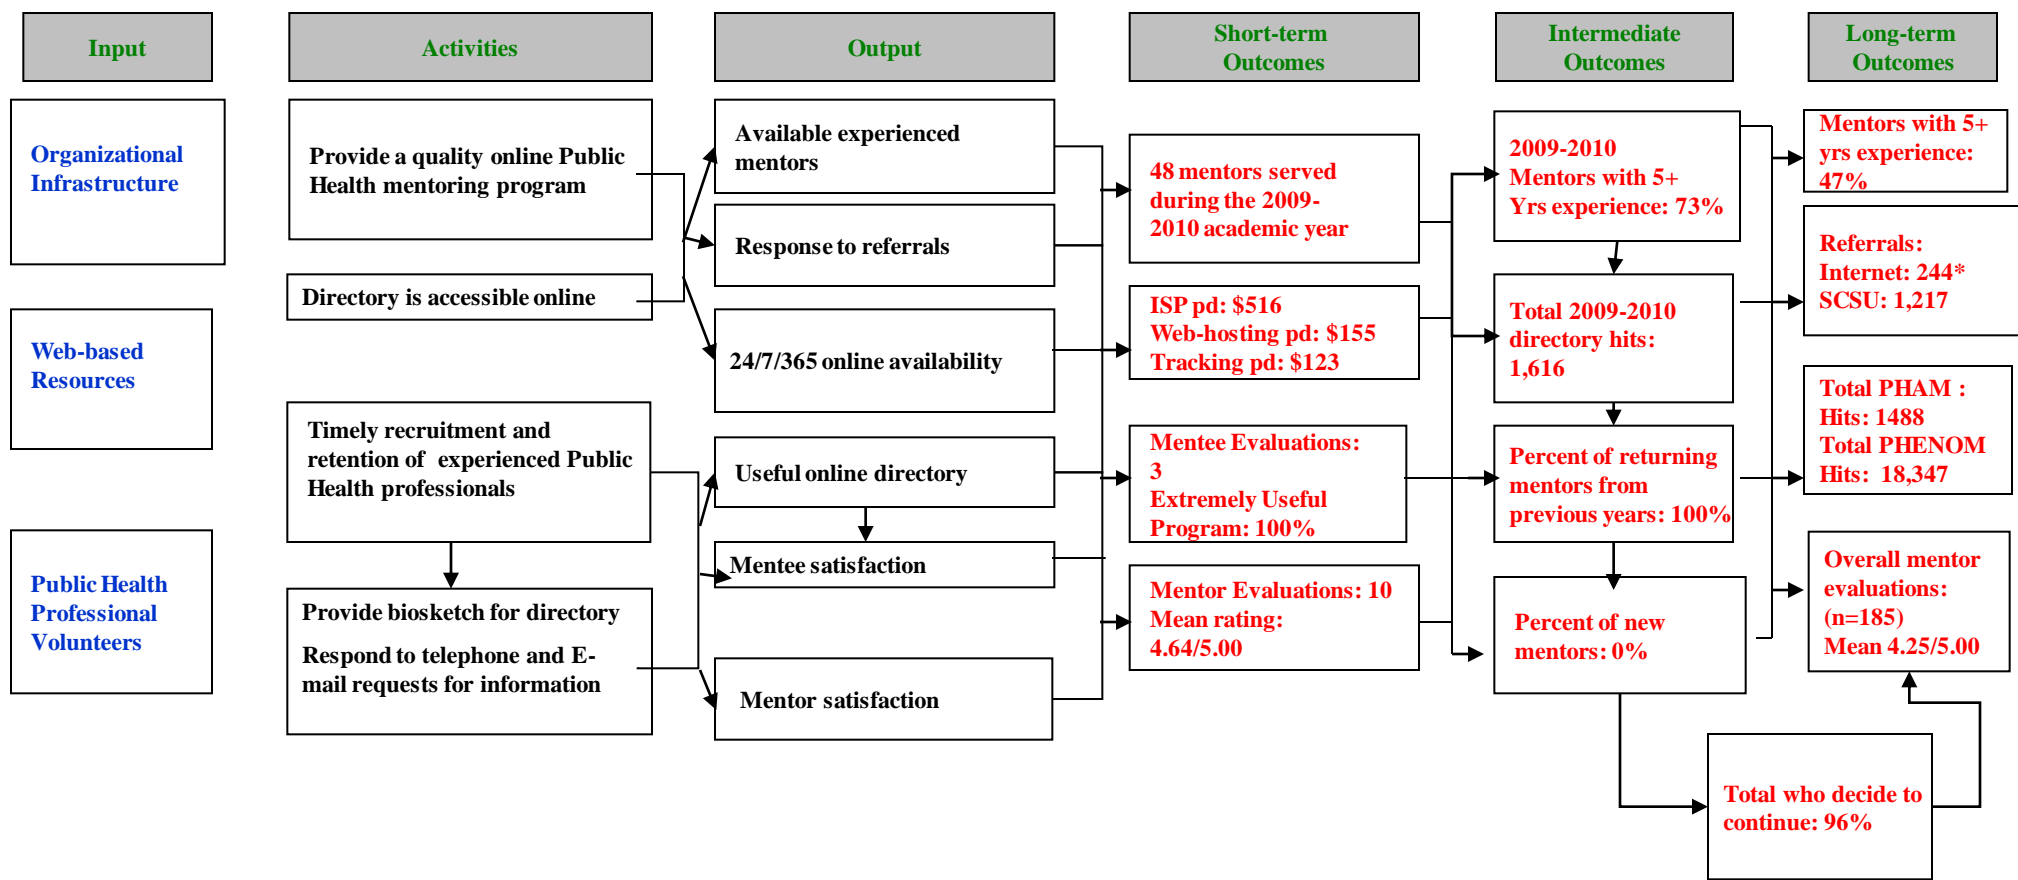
Input

Activities

Output

Short-term Outcomes

Intermediate Outcomes

Long-term Outcomes

Organizational Infrastructure

Web-based Resources

Public Health Professional Volunteers

Provide a quality online Public Health mentoring program

Directory is accessible online

Timely recruitment and retention of experienced Public Health professionals

Provide biosketch for directory

Respond to telephone and E-mail requests for information

Available experienced mentors

Response to referrals

24/7/365 online availability

Useful online directory

Mentee satisfaction

Mentor satisfaction

48 mentors served during the 2009-2010 academic year

ISP pd: $516
Web-hosting pd: $155
Tracking pd: $123

Mentee Evaluations: 3
Extremely Useful Program: 100%

Mentor Evaluations: 10
Mean rating: 4.64/5.00

2009-2010 Mentors with 5+ Yrs experience: 73%

Total 2009-2010 directory hits: 1,616

Percent of returning mentors from previous years: 100%

Percent of new mentors: 0%

Total who decide to continue: 96%

Mentors with 5+ yrs experience: 47%

Referrals:
Internet: 244*
SCSU: 1,217

Total PHAM : Hits: 1488
Total PHENOM Hits: 18,347

Overall mentor evaluations: (n=185)
Mean 4.25/5.00